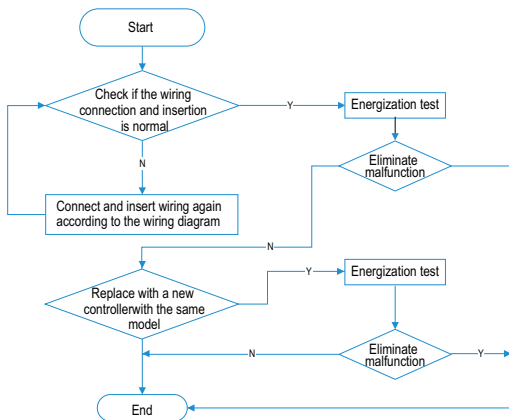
Start

Check if the wiring connection and insertion is normal

Y

Energization test

N

Eliminate malfunction

Connect and insert wiring again according to the wiring diagram

N

Y

Energization test

Replace with a new controllerwith the same model

Eliminate malfunction

N

Y

End